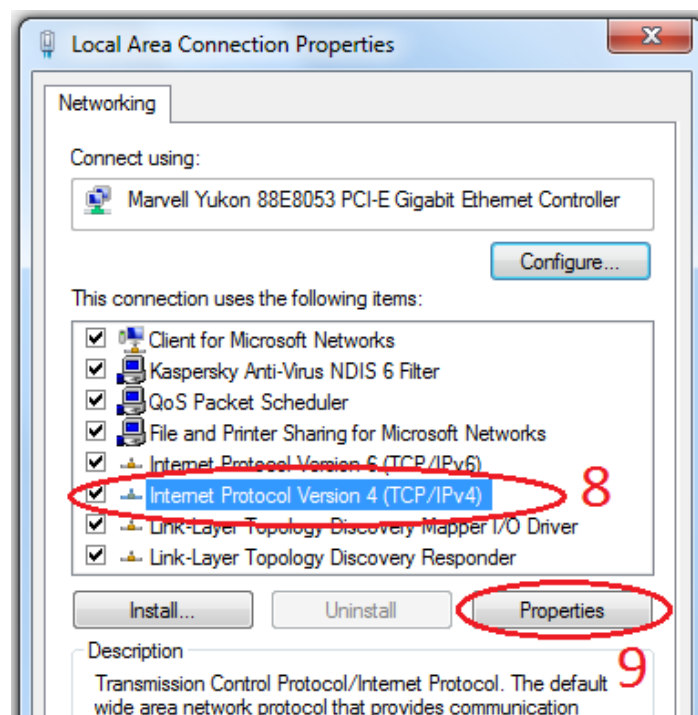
Local Area Connection Properties

Networking

Connect using:

Marvell Yukon 88E8053 PCI-E Gigabit Ethernet Controller

Configure...

This connection uses the following items:

Client for Microsoft Networks
Kaspersky Anti-Virus NDIS 6 Filter
QoS Packet Scheduler
File and Printer Sharing for Microsoft Networks
Internet Protocol Version 6 (TCP/IPv6)
Internet Protocol Version 4 (TCP/IPv4)
Link-Layer Topology Discovery Mapper I/O Driver
Link-Layer Topology Discovery Responder

8

Install...
Uninstall
Properties

9

Description
Transmission Control Protocol/Internet Protocol. The default wide area network protocol that provides communication